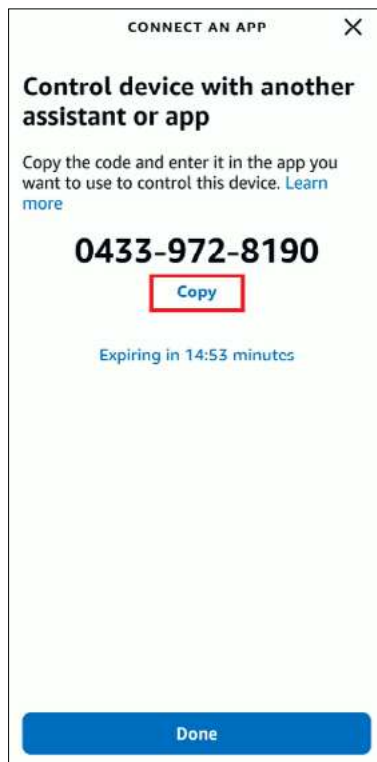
CONNECT AN APP

Control device with another assistant or app

Copy the code and enter it in the app you want to use to control this device. Learn more

0433-972-8190

Copy

Expiring in 14:53 minutes

Done